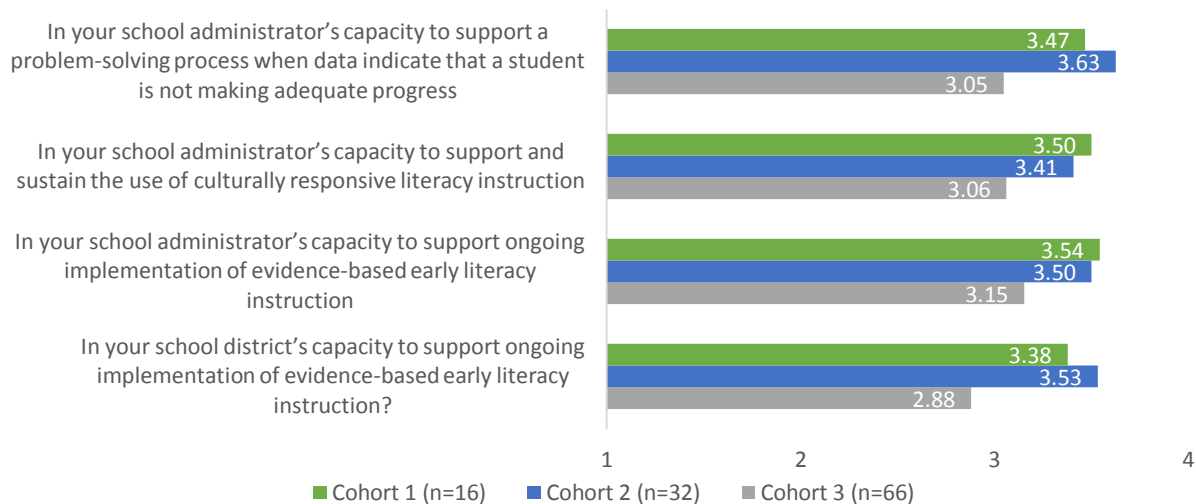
In your school administrator's capacity to support a problem-solving process when data indicate that a student is not making adequate progress

3.47
3.63
3.05

In your school administrator's capacity to support and sustain the use of culturally responsive literacy instruction

3.50
3.41
3.06

In your school administrator's capacity to support ongoing implementation of evidence-based early literacy instruction

3.54
3.50
3.15

In your school district's capacity to support ongoing implementation of evidence-based early literacy instruction?

3.38
3.53
2.88

1
2
3
4

Cohort 1 (n=16)
Cohort 2 (n=32)
Cohort 3 (n=66)